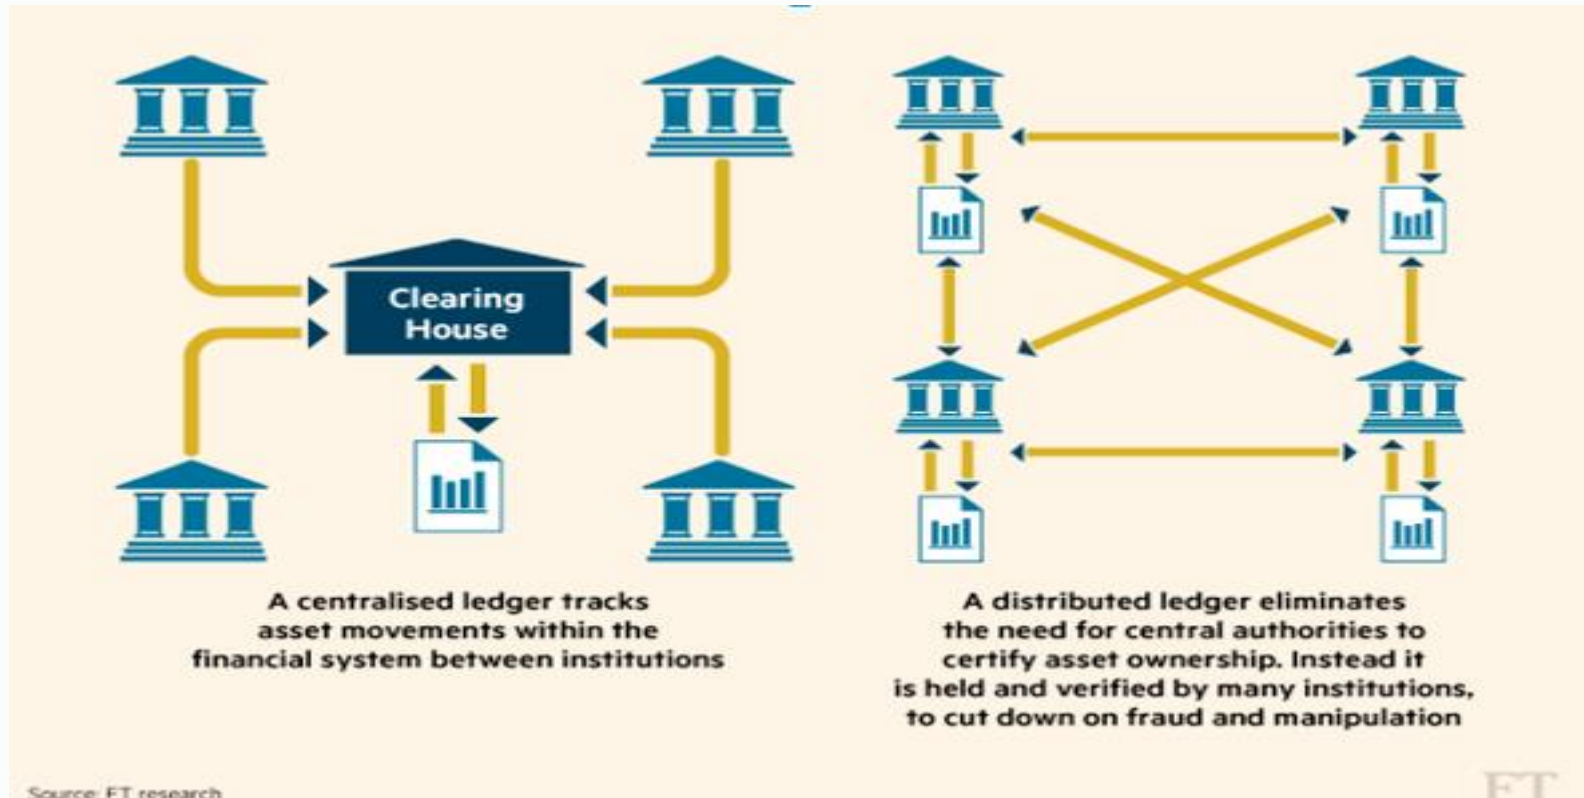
Clearing House

A centralised ledger tracks asset movements within the financial system between institutions

A distributed ledger eliminates the need for central authorities to certify asset ownership. Instead it is held and verified by many institutions, to cut down on fraud and manipulation

Source: FT research

FT